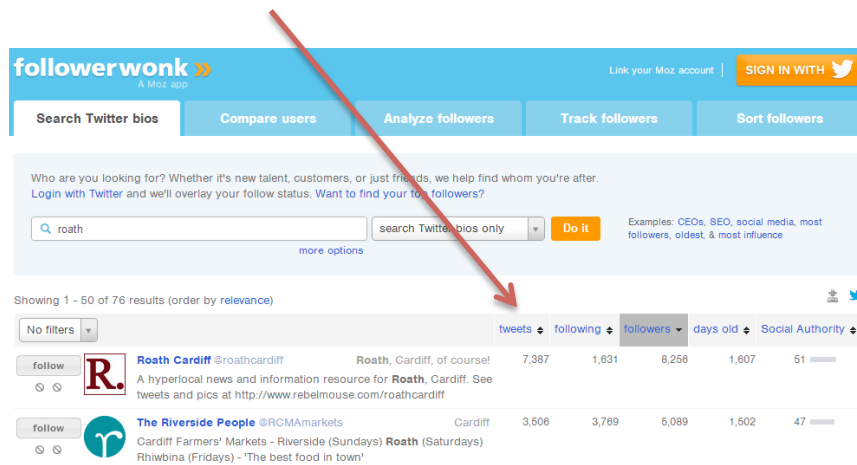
followerwonk »
A Moz app

Link your Moz account | SIGN IN WITH

Search Twitter bios | Compare users | Analyze followers | Track followers | Sort followers

Who are you looking for? Whether it's new talent, customers, or just friends, we help find whom you're after. Login with Twitter and we'll overlay your follow status. Want to find your top followers?

roath | search Twitter bios only | Do it

more options

Examples: CEOs, SEO, social media, most followers, oldest, & most influence

Showing 1 - 50 of 76 results (order by relevance)

No filters

| | | tweets | following | followers | days old | Social Authority |
|---|---|---|---|---|---|---|
| follow | Roath Cardiff @roathcardiff Roath, Cardiff, of course! A hyperlocal news and information resource for Roath, Cardiff. See tweets and pics at http://www.rebelmouse.com/roathcardiff | 7,387 | 1,631 | 8,256 | 1,607 | 51 |
| follow | The Riverside People @RCMAmarkets Cardiff Cardiff Farmers' Markets - Riverside (Sundays) Roath (Saturdays) Rhiwbina (Fridays) - 'The best food in town' | 3,506 | 3,769 | 5,089 | 1,502 | 47 |